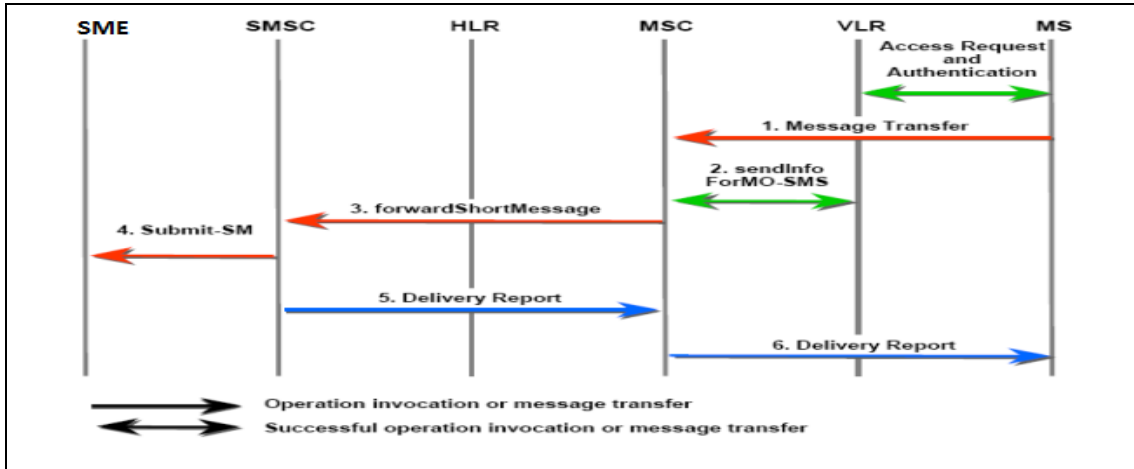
SME
SMSC
HLR
MSC
VLR
MS

Access Request and Authentication

1. Message Transfer

2. sendInfo ForMO-SMS

3. forwardShortMessage

4. Submit-SM

5. Delivery Report

6. Delivery Report

Operation invocation or message transfer
Successful operation invocation or message transfer